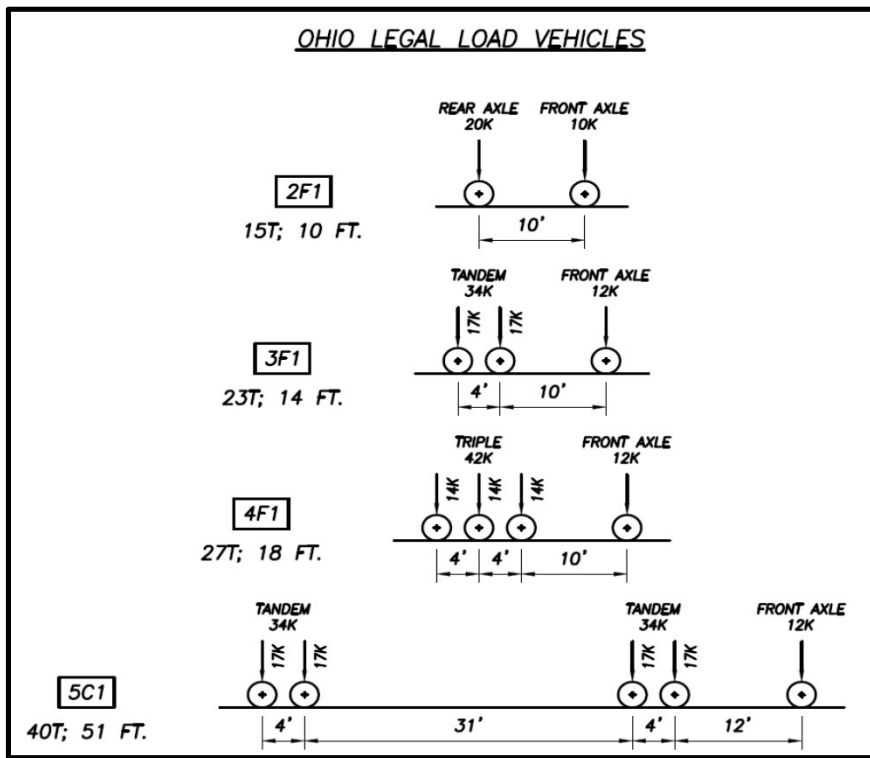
OHIO LEGAL LOAD VEHICLES

REAR AXLE 20K

FRONT AXLE 10K

2F1

15T; 10 FT.

10'

TANDEM 34K

FRONT AXLE 12K

17K 17K

3F1

23T; 14 FT.

4' 10'

TRIPLE 42K

FRONT AXLE 12K

14K 14K 14K

4F1

27T; 18 FT.

4' 4' 10'

TANDEM 34K

TANDEM 34K

FRONT AXLE 12K

17K 17K 17K 17K

5C1

40T; 51 FT.

4' 31' 4' 12'